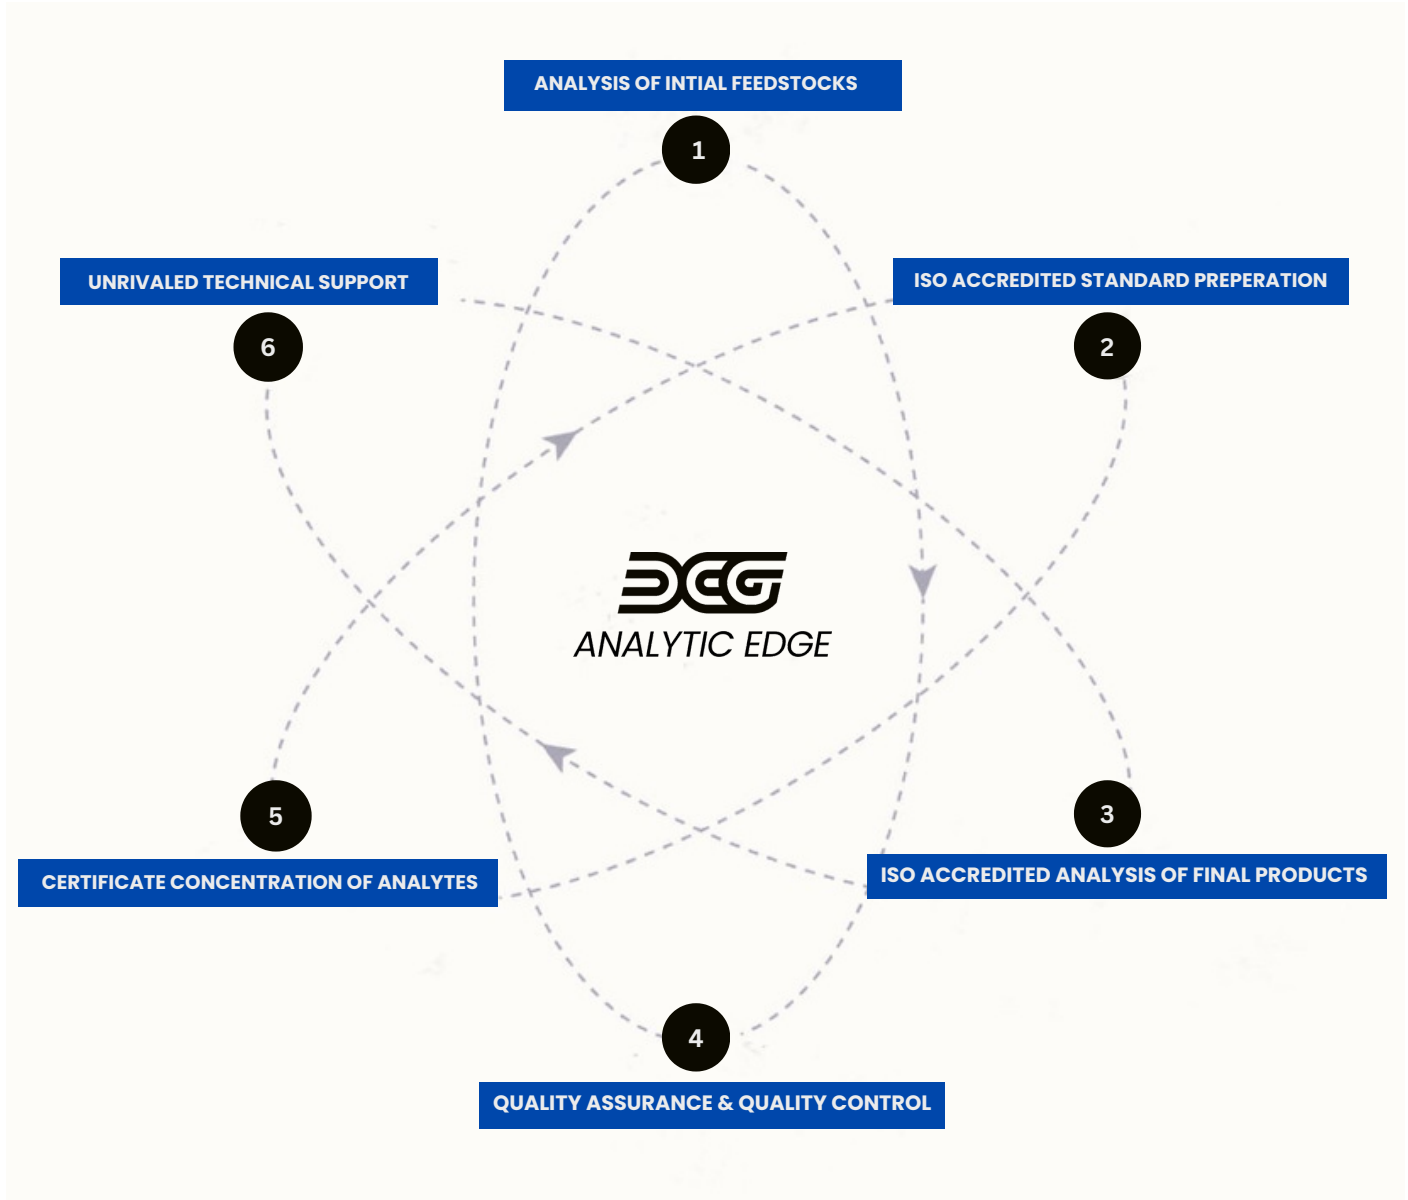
ANALYSIS OF INTIAL FEEDSTOCKS

1

UNRIVALED TECHNICAL SUPPORT

6

ISO ACCREDITED STANDARD PREPERATION

2

AEG

ANALYTIC EDGE

5

CERTIFICATE CONCENTRATION OF ANALYTES

3

ISO ACCREDITED ANALYSIS OF FINAL PRODUCTS

4

QUALITY ASSURANCE & QUALITY CONTROL